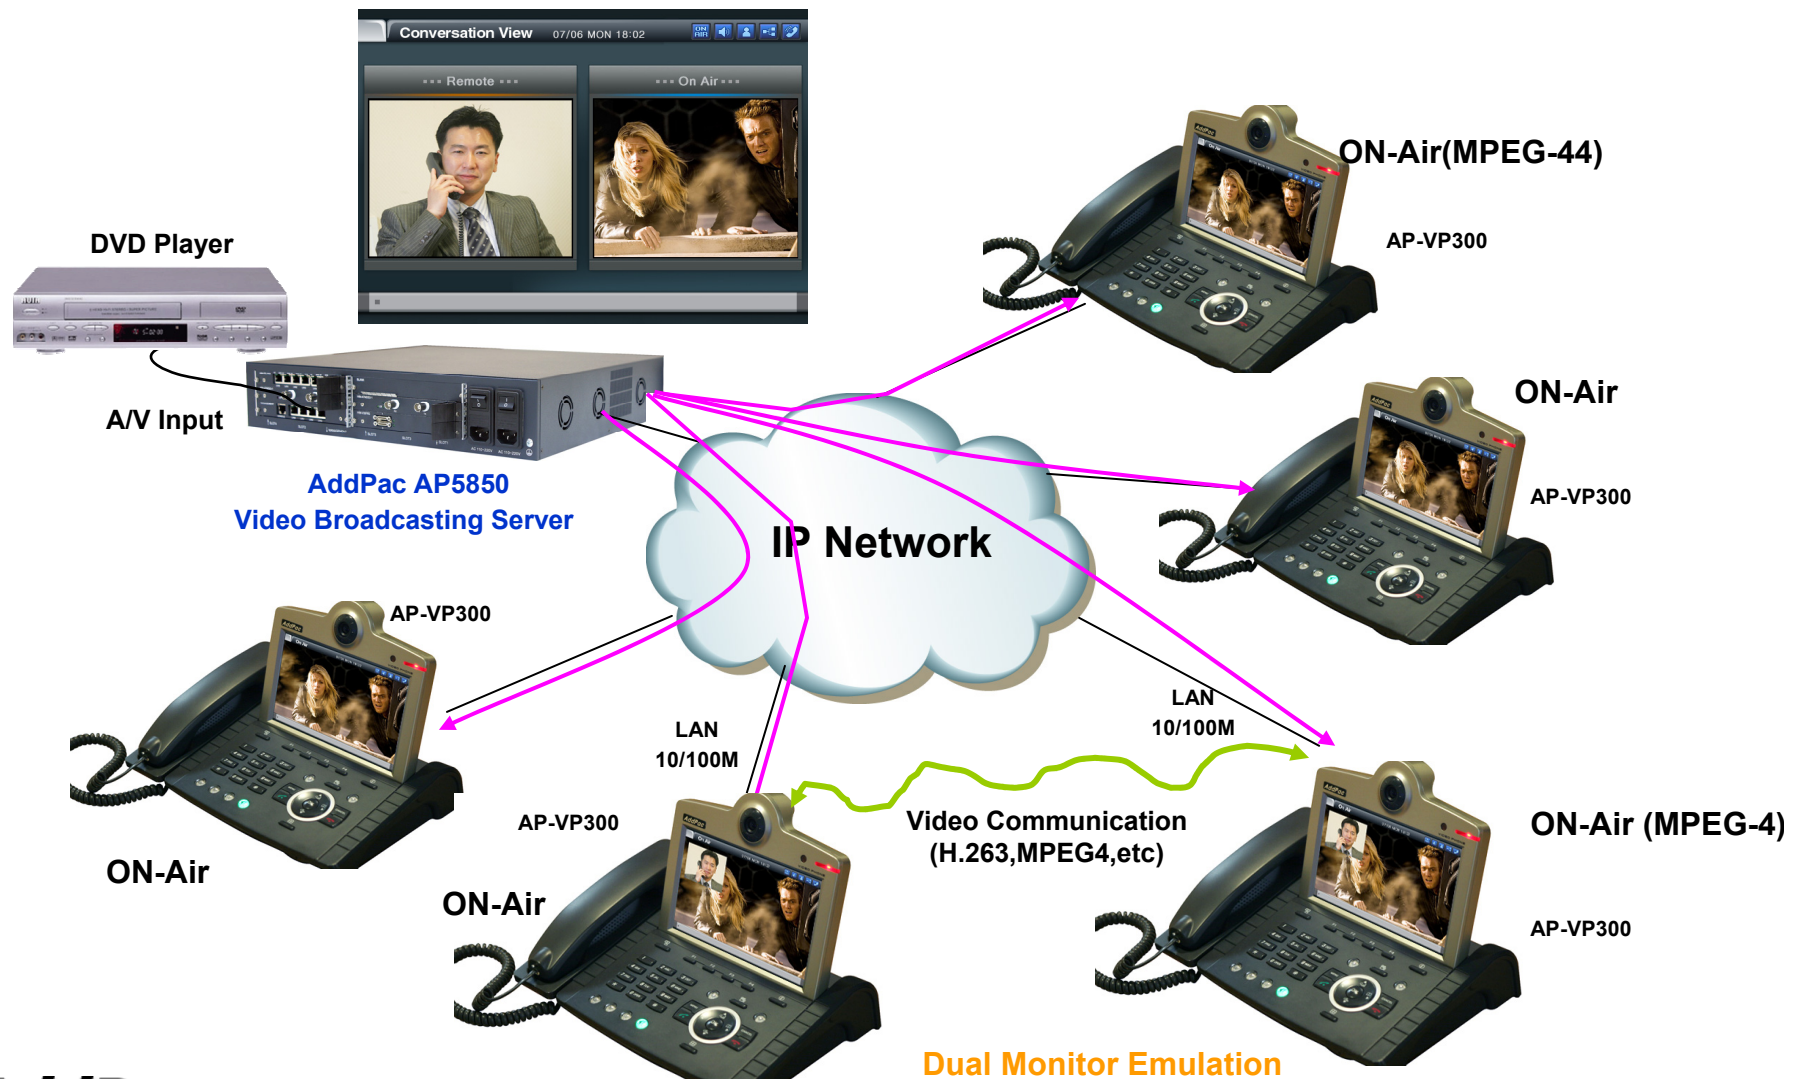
Conversation View 07/06 MON 18:02

Remote

On Air

DVD Player

A/V Input

AddPac AP5850
Video Broadcasting Server

ON-Air(MPEG-44)

AP-VP300

ON-Air

AP-VP300

IP Network

AP-VP300

ON-Air

LAN
10/100M

LAN
10/100M

AP-VP300

ON-Air

Video Communication
(H.263,MPEG4,etc)

ON-Air (MPEG-4)

AP-VP300

Dual Monitor Emulation